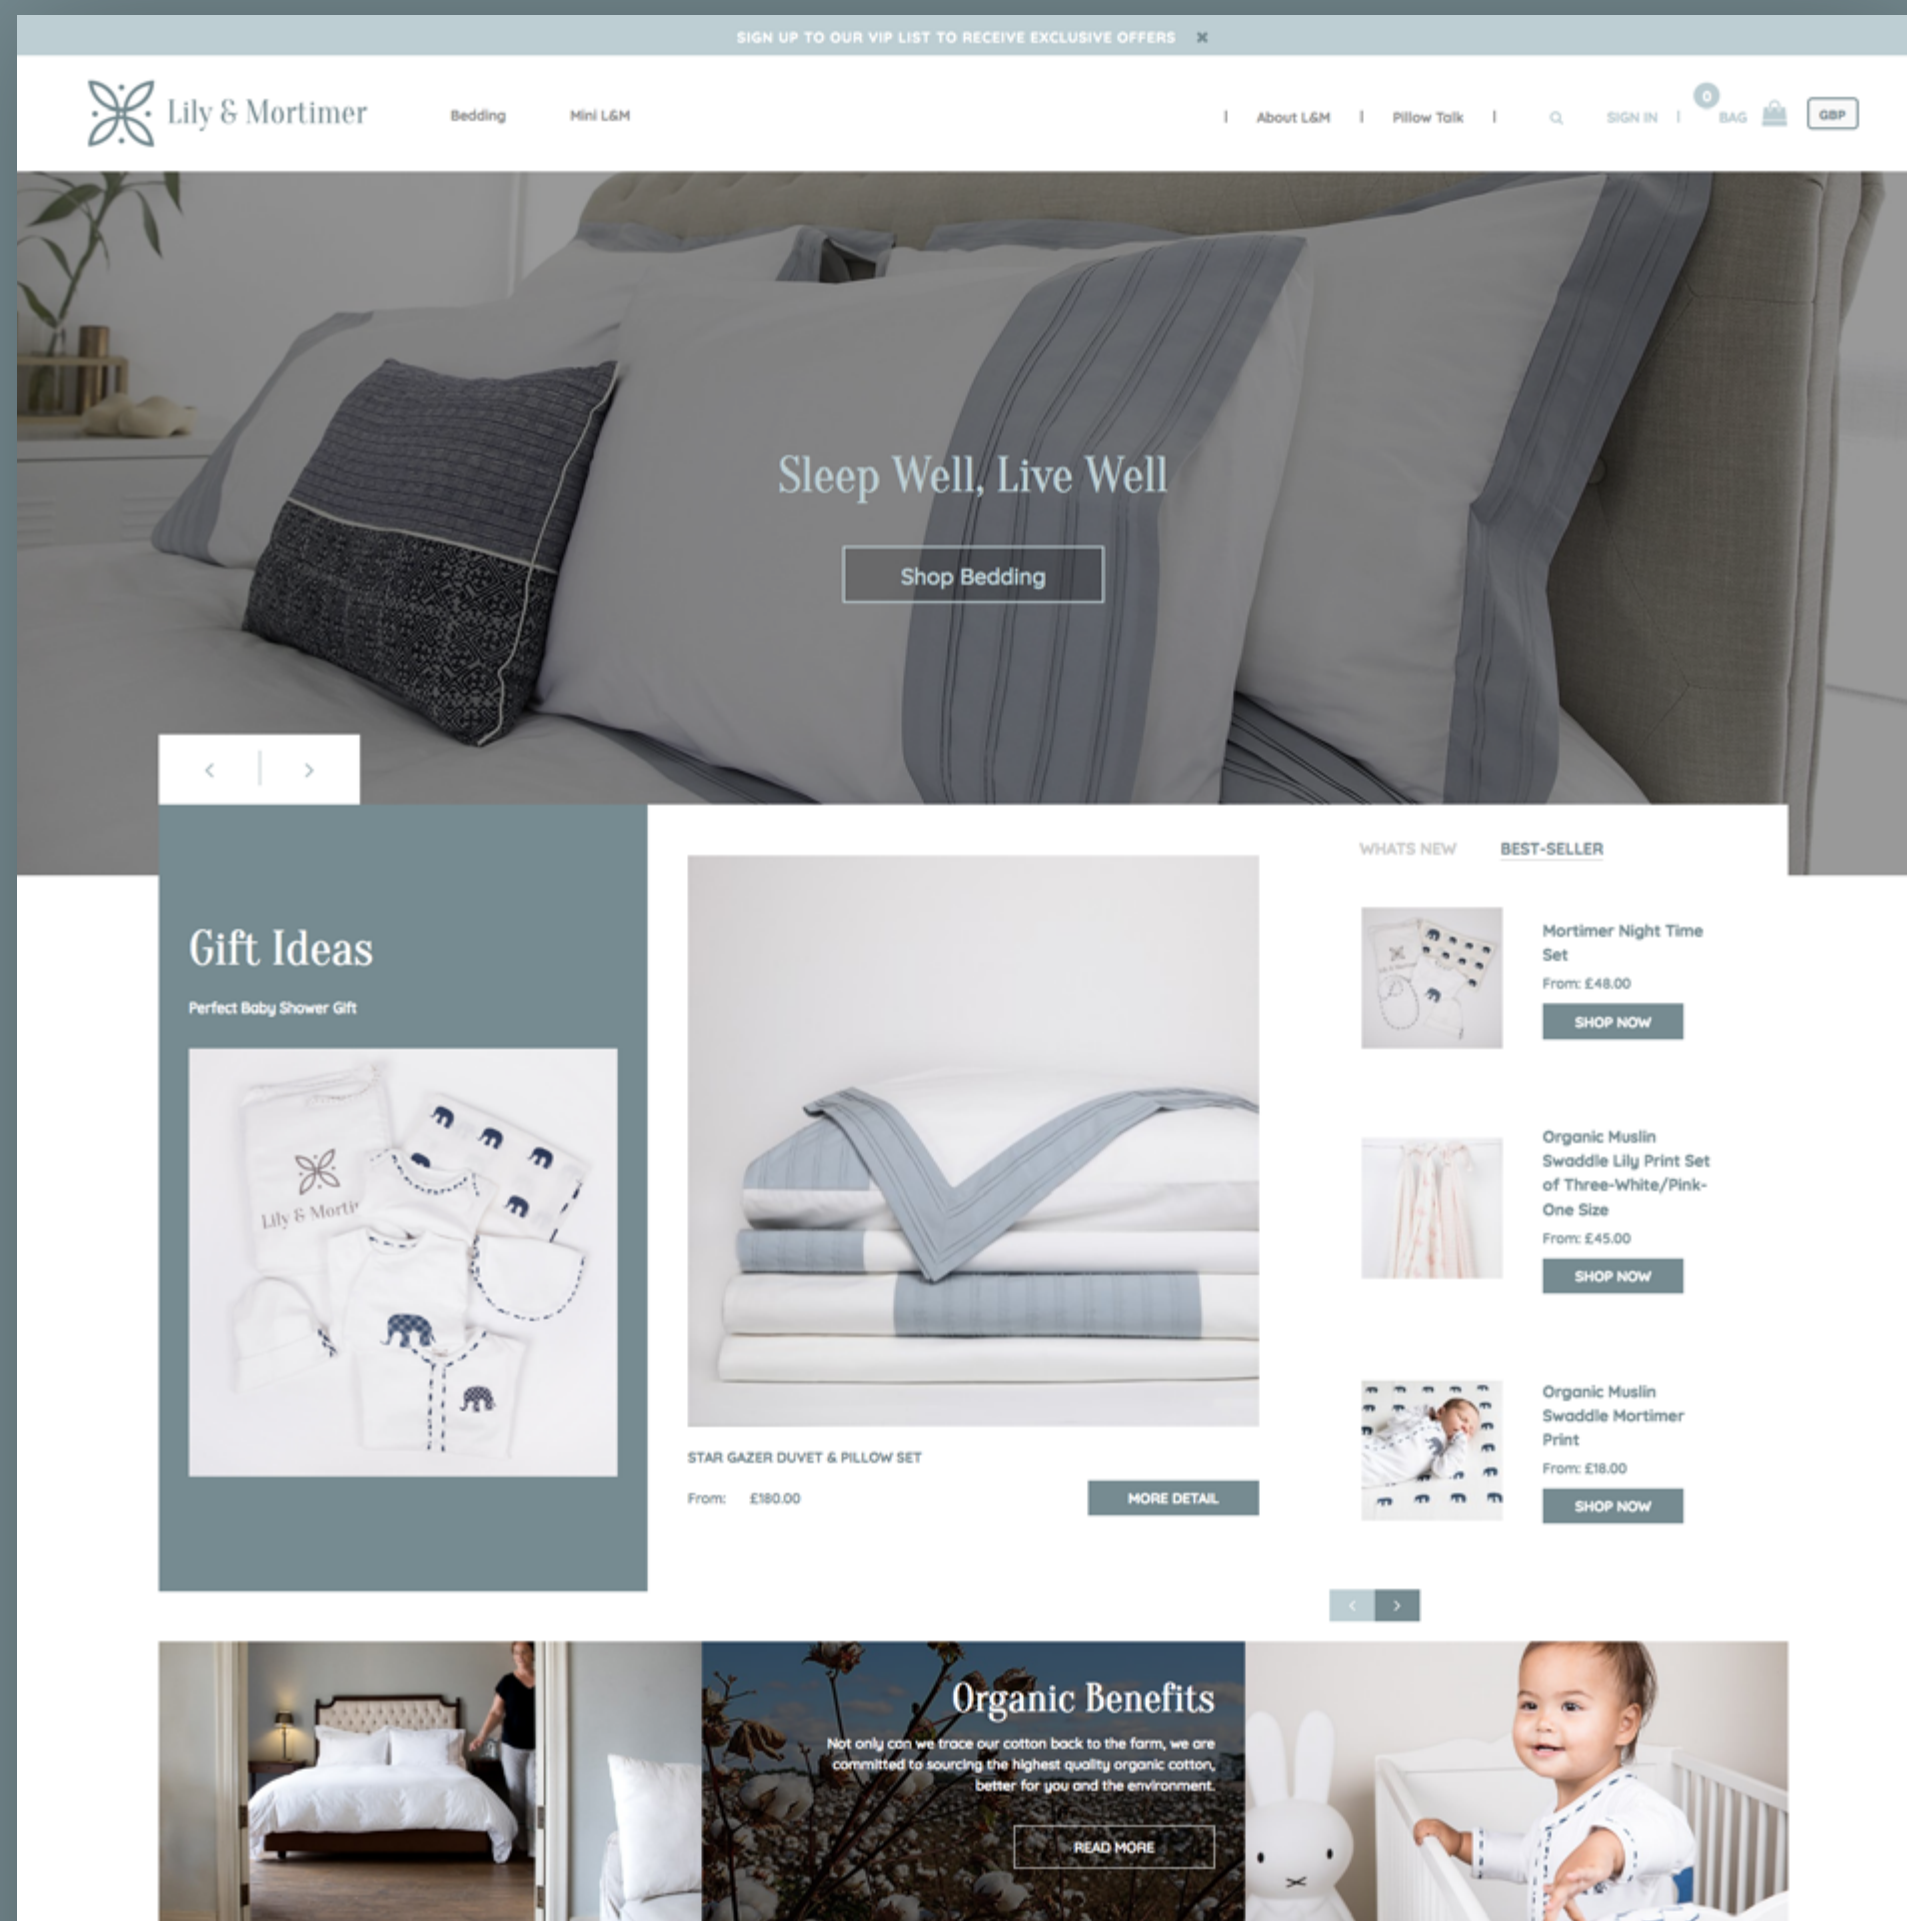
SIGN UP TO OUR VIP LIST TO RECEIVE EXCLUSIVE OFFERS ✕

Lily & Mortimer

Bedding

Mini L&M

About L&M

Pillow Talk

SIGN IN

0

BAG

GBP

Sleep Well, Live Well

Shop Bedding

‹ ›

Gift Ideas

Perfect Baby Shower Gift

Lily & Morti

STAR GAZER DUVET & PILLOW SET

From: £180.00

MORE DETAIL

WHATS NEW

BEST-SELLER

Mortimer Night Time Set

From: £48.00

SHOP NOW

Organic Muslin Swaddle Lily Print Set of Three-White/Pink-One Size

From: £45.00

SHOP NOW

Organic Muslin Swaddle Mortimer Print

From: £18.00

SHOP NOW

‹ ›

Organic Benefits

Not only can we trace our cotton back to the farm, we are committed to sourcing the highest quality organic cotton, better for you and the environment.

READ MORE